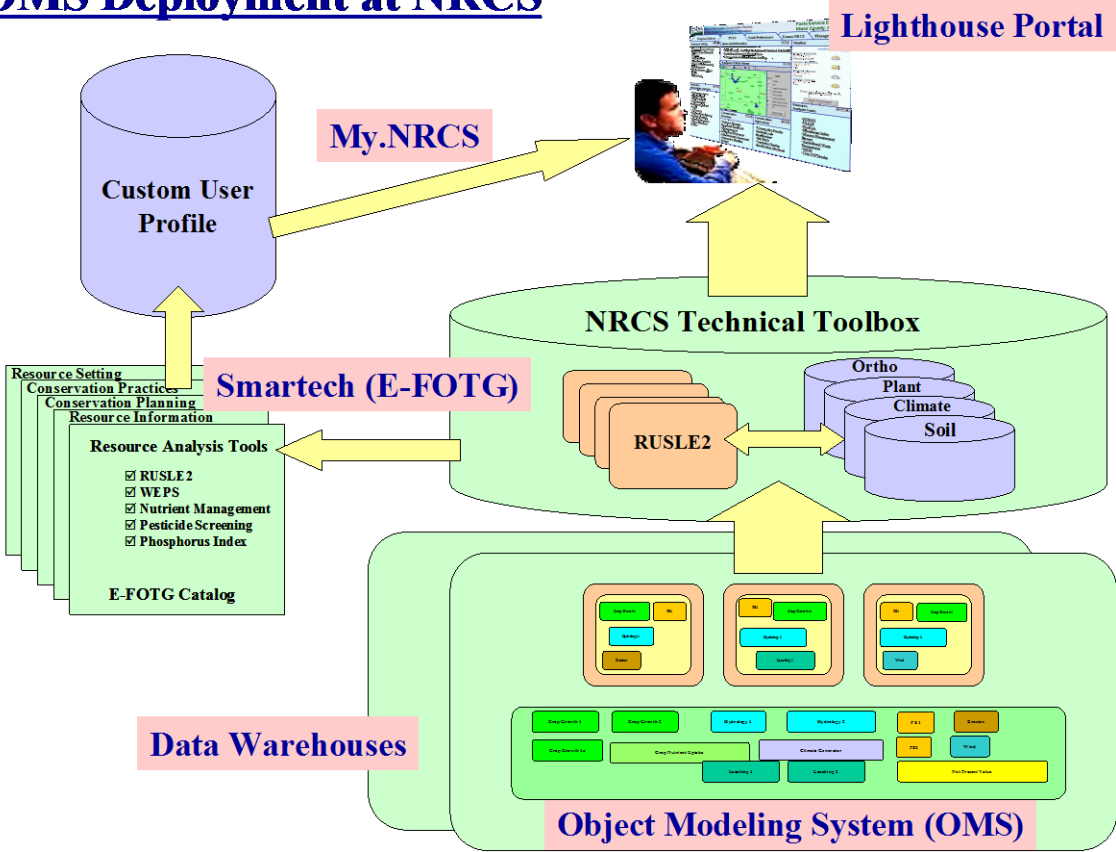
OMS Deployment at NRCS

Lighthouse Portal

My.NRCS

Custom User Profile

NRCS Technical Toolbox

Resource Setting
Conservation Practices
Conservation Planning
Resource Information
Resource Analysis Tools

☑ RUSLE2
☑ WEPS
☑ Nutrient Management
☑ Pesticide Screening
☑ Phosphorus Index

E-FOTG Catalog

Smartech (E-FOTG)

RUSLE2

Ortho
Plant
Climate
Soil

Data Warehouses

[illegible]

Object Modeling System (OMS)